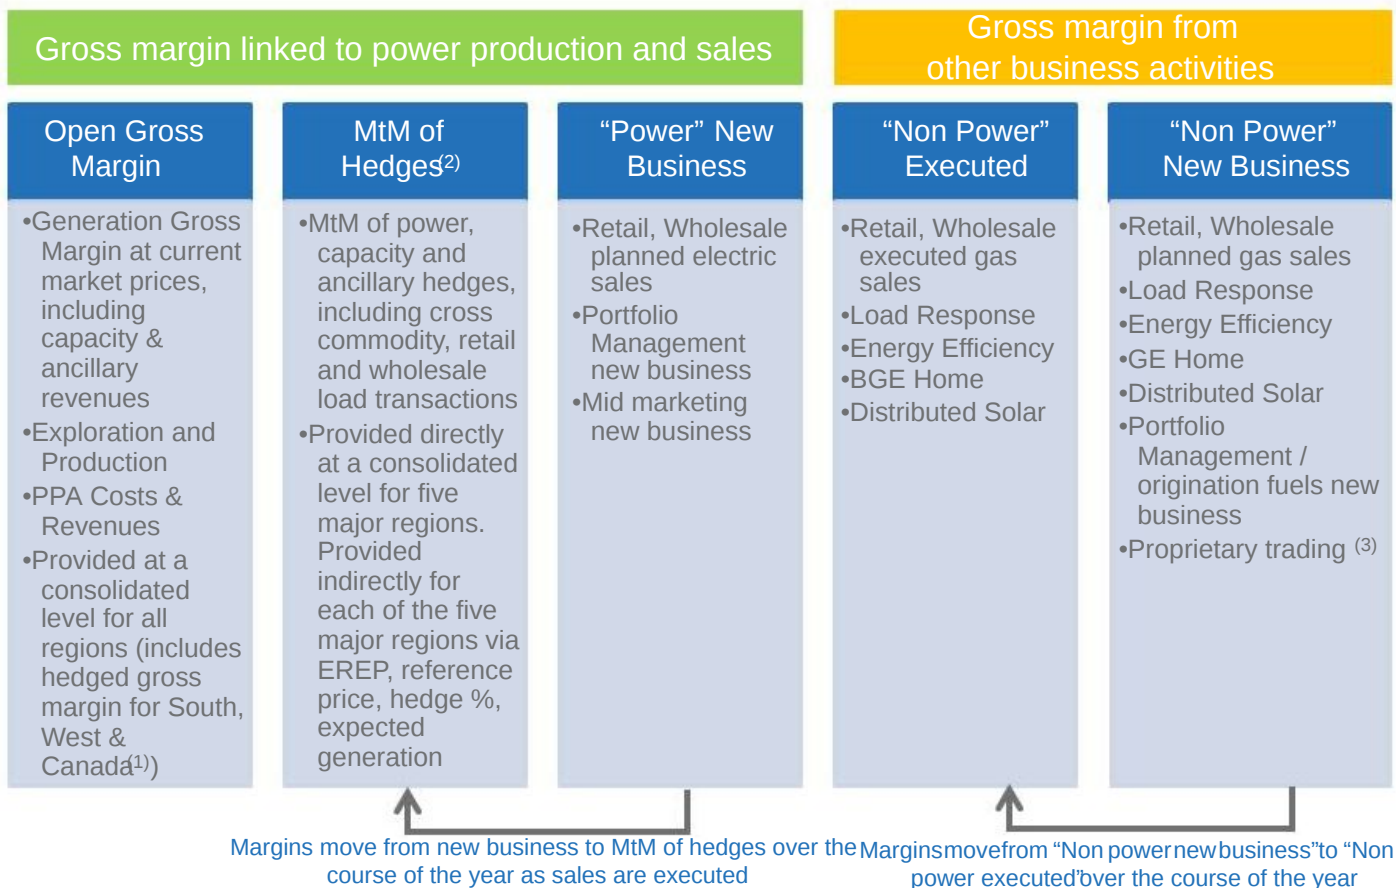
Gross margin linked to power production and sales

Gross margin from other business activities

Open Gross Margin

•Generation Gross Margin at current market prices, including capacity & ancillary revenues
•Exploration and Production
•PPA Costs & Revenues
•Provided at a consolidated level for all regions (includes hedged gross margin for South, West & Canada$^{(1)}$)

MtM of Hedges$^{(2)}$

•MtM of power, capacity and ancillary hedges, including cross commodity, retail and wholesale load transactions
•Provided directly at a consolidated level for five major regions. Provided indirectly for each of the five major regions via EREP, reference price, hedge %, expected generation

“Power” New Business

•Retail, Wholesale planned electric sales
•Portfolio Management new business
•Mid marketing new business

“Non Power” Executed

•Retail, Wholesale executed gas sales
•Load Response
•Energy Efficiency
•BGE Home
•Distributed Solar

“Non Power” New Business

•Retail, Wholesale planned gas sales
•Load Response
•Energy Efficiency
•GE Home
•Distributed Solar
•Portfolio Management / origination fuels new business
•Proprietary trading $^{(3)}$

Margins move from new business to MtM of hedges over the course of the year as sales are executed

Margins move from “Non power new business” to “Non power executed” over the course of the year